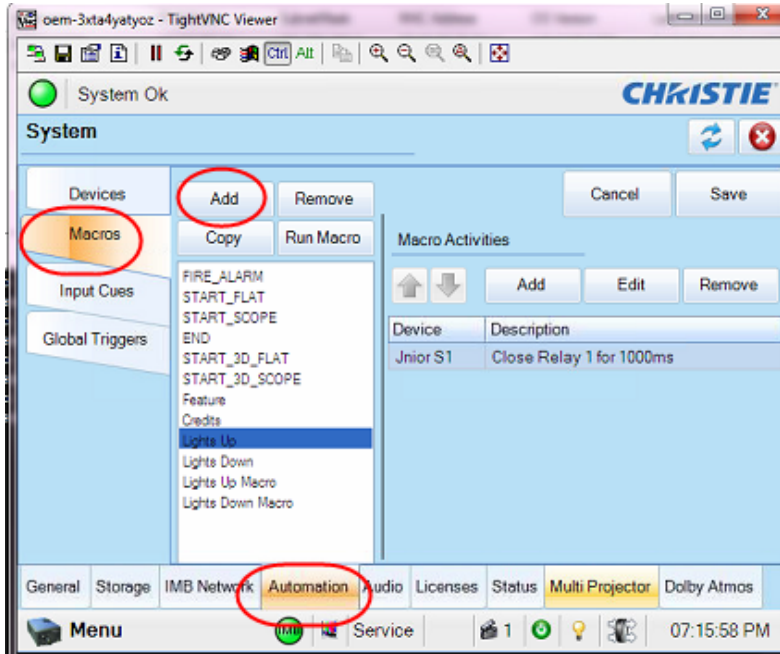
oem-3xta4yatyoz - TightVNC Viewer

Ctrl Alt

System Ok

CHRISTIE

System

Devices
Macros
Input Cues
Global Triggers

Add
Remove
Copy
Run Macro

FIRE_ALARM
START_FLAT
START_SCOPE
END
START_3D_FLAT
START_3D_SCOPE
Feature
Credits
Lights Up
Lights Down
Lights Up Macro
Lights Down Macro

Cancel
Save

Macro Activities

Add
Edit
Remove

| Device | Description |
|---|---|
| Jnior S1 | Close Relay 1 for 1000ms |

General | Storage | IMB Network | Automation | Audio | Licenses | Status | Multi Projector | Dolby Atmos

Menu
IMB
Service
1
07:15:58 PM